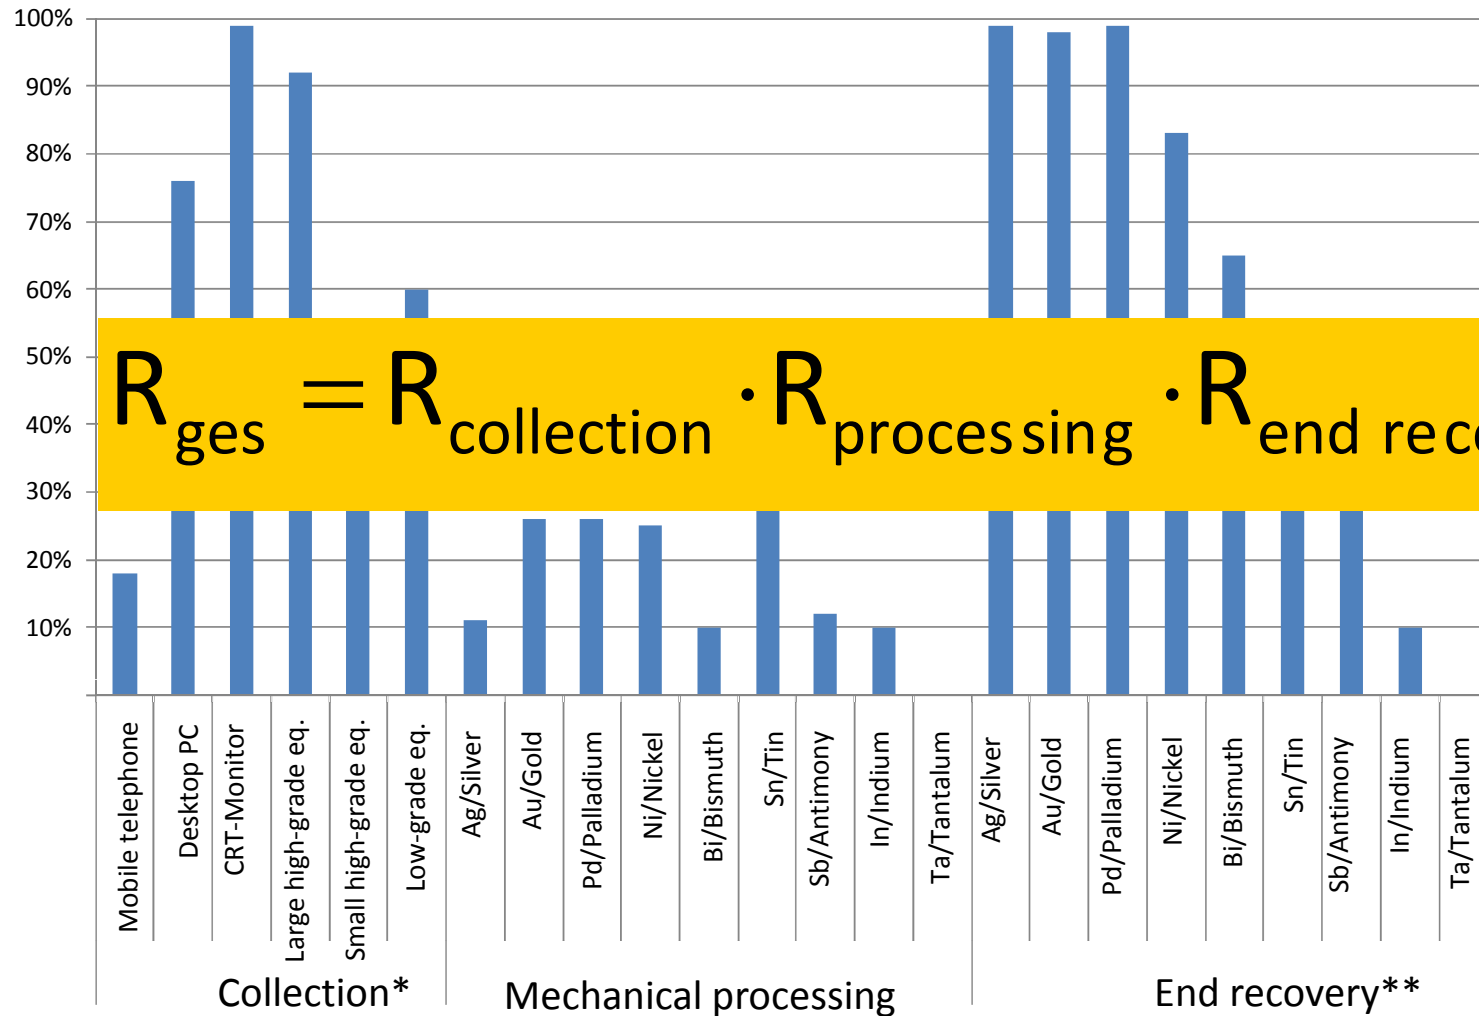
100%
90%
80%
70%
60%
50%
40%
30%
20%
10%

$R_{ges} = R_{collection} \cdot R_{processing} \cdot R_{end\ rec}$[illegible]

Mobile telephone
Desktop PC
CRT-Monitor
Large high-grade eq.
Small high-grade eq.
Low-grade eq.
Ag/Silver
Au/Gold
Pd/Palladium
Ni/Nickel
Bi/Bismuth
Sn/Tin
Sb/Antimony
In/Indium
Ta/Tantalum
Ag/Silver
Au/Gold
Pd/Palladium
Ni/Nickel
Bi/Bismuth
Sn/Tin
Sb/Antimony
In/Indium
Ta/Tantalum

Collection*
Mechanical processing
End recovery**